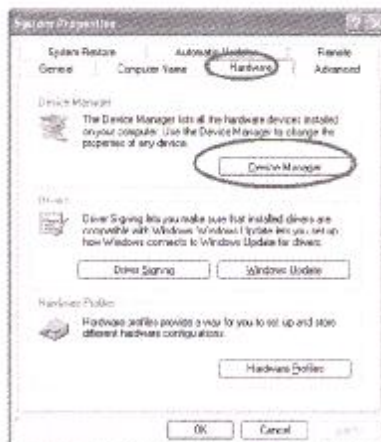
System Properties

System Restore | Automatic Updates | Remote
General | Computer Name | Hardware | Advanced

Device Manager

The Device Manager lists all the hardware devices installed on your computer. Use the Device Manager to change the properties of any device.

Device Manager

Drivers

Driver Signing lets you make sure that installed drivers are compatible with Windows. Windows Update lets you set up how Windows connects to Windows Update for drivers.

Driver Signing | Windows Update

Hardware Profiles

Hardware profiles provide a way for you to set up and store different hardware configurations.

Hardware Profiles

OK | Cancel | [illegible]